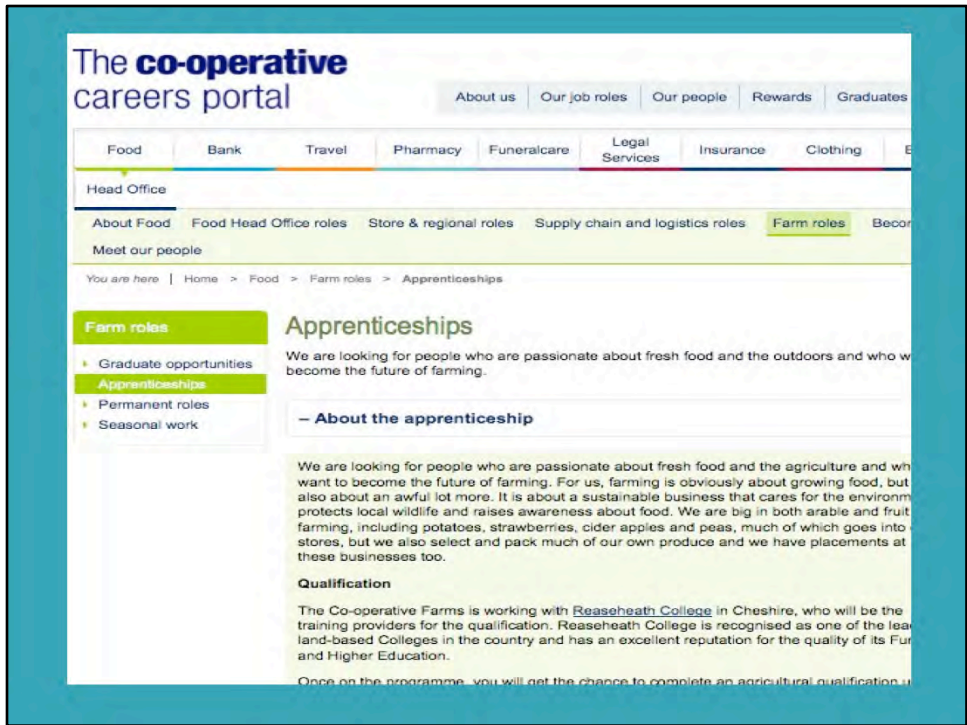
The co-operative
careers portal

About us | Our job roles | Our people | Rewards | Graduates

Food | Bank | Travel | Pharmacy | Funeralcare | Legal Services | Insurance | Clothing | E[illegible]

Head Office

About Food | Food Head Office roles | Store & regional roles | Supply chain and logistics roles | Farm roles | Becor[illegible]

Meet our people

You are here | Home > Food > Farm roles > Apprenticeships

Farm roles

Graduate opportunities
Apprenticeships
Permanent roles
Seasonal work

Apprenticeships

We are looking for people who are passionate about fresh food and the outdoors and who w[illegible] become the future of farming.

– About the apprenticeship

We are looking for people who are passionate about fresh food and the agriculture and wh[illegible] want to become the future of farming. For us, farming is obviously about growing food, but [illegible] also about an awful lot more. It is about a sustainable business that cares for the environm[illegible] protects local wildlife and raises awareness about food. We are big in both arable and fruit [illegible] farming, including potatoes, strawberries, cider apples and peas, much of which goes into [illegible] stores, but we also select and pack much of our own produce and we have placements at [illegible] these businesses too.

Qualification

The Co-operative Farms is working with Reaseheath College in Cheshire, who will be the training providers for the qualification. Reaseheath College is recognised as one of the lea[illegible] land-based Colleges in the country and has an excellent reputation for the quality of its Fu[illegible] and Higher Education.

Once on the programme, you will get the chance to complete an agricultural qualification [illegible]